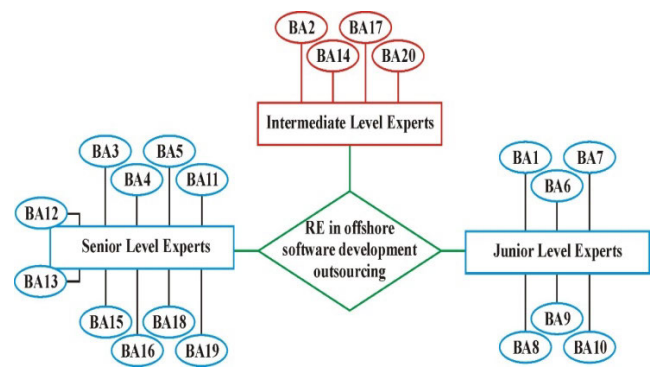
BA2
BA17
BA14
BA20
Intermediate Level Experts

BA3
BA5
BA4
BA11
BA12
Senior Level Experts
BA13
BA15
BA18
BA16
BA19

RE in offshore software development outsourcing

BA1
BA7
BA6
Junior Level Experts
BA9
BA8
BA10